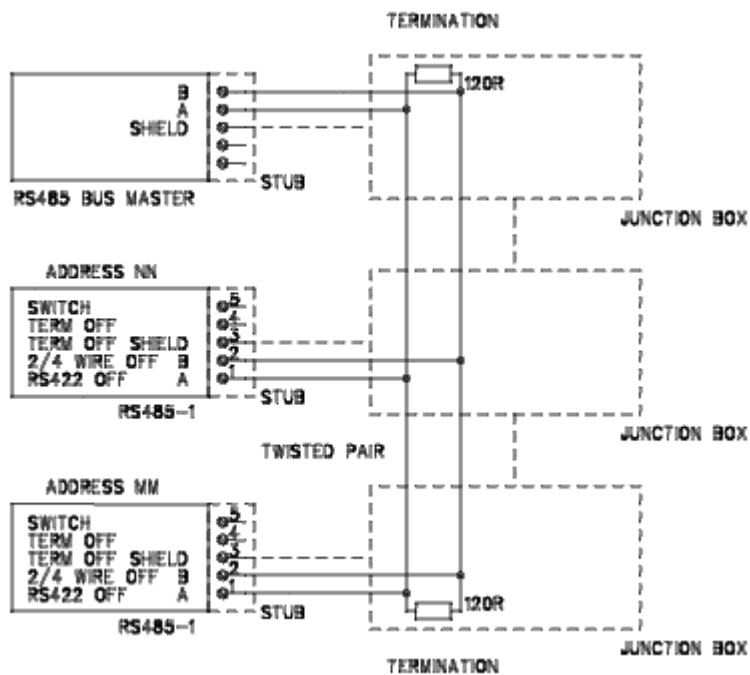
TERMINATION

120R

B
A
SHIELD

STUB

RS485 BUS MASTER

JUNCTION BOX

ADDRESS NN

SWITCH
TERM OFF
TERM OFF SHIELD
2/4 WIRE OFF B
RS422 OFF A

5
4
3
2
1

STUB

RS485-1

JUNCTION BOX

TWISTED PAIR

ADDRESS MM

SWITCH
TERM OFF
TERM OFF SHIELD
2/4 WIRE OFF B
RS422 OFF A

5
4
3
2
1

STUB

120R

RS485-1

JUNCTION BOX

TERMINATION